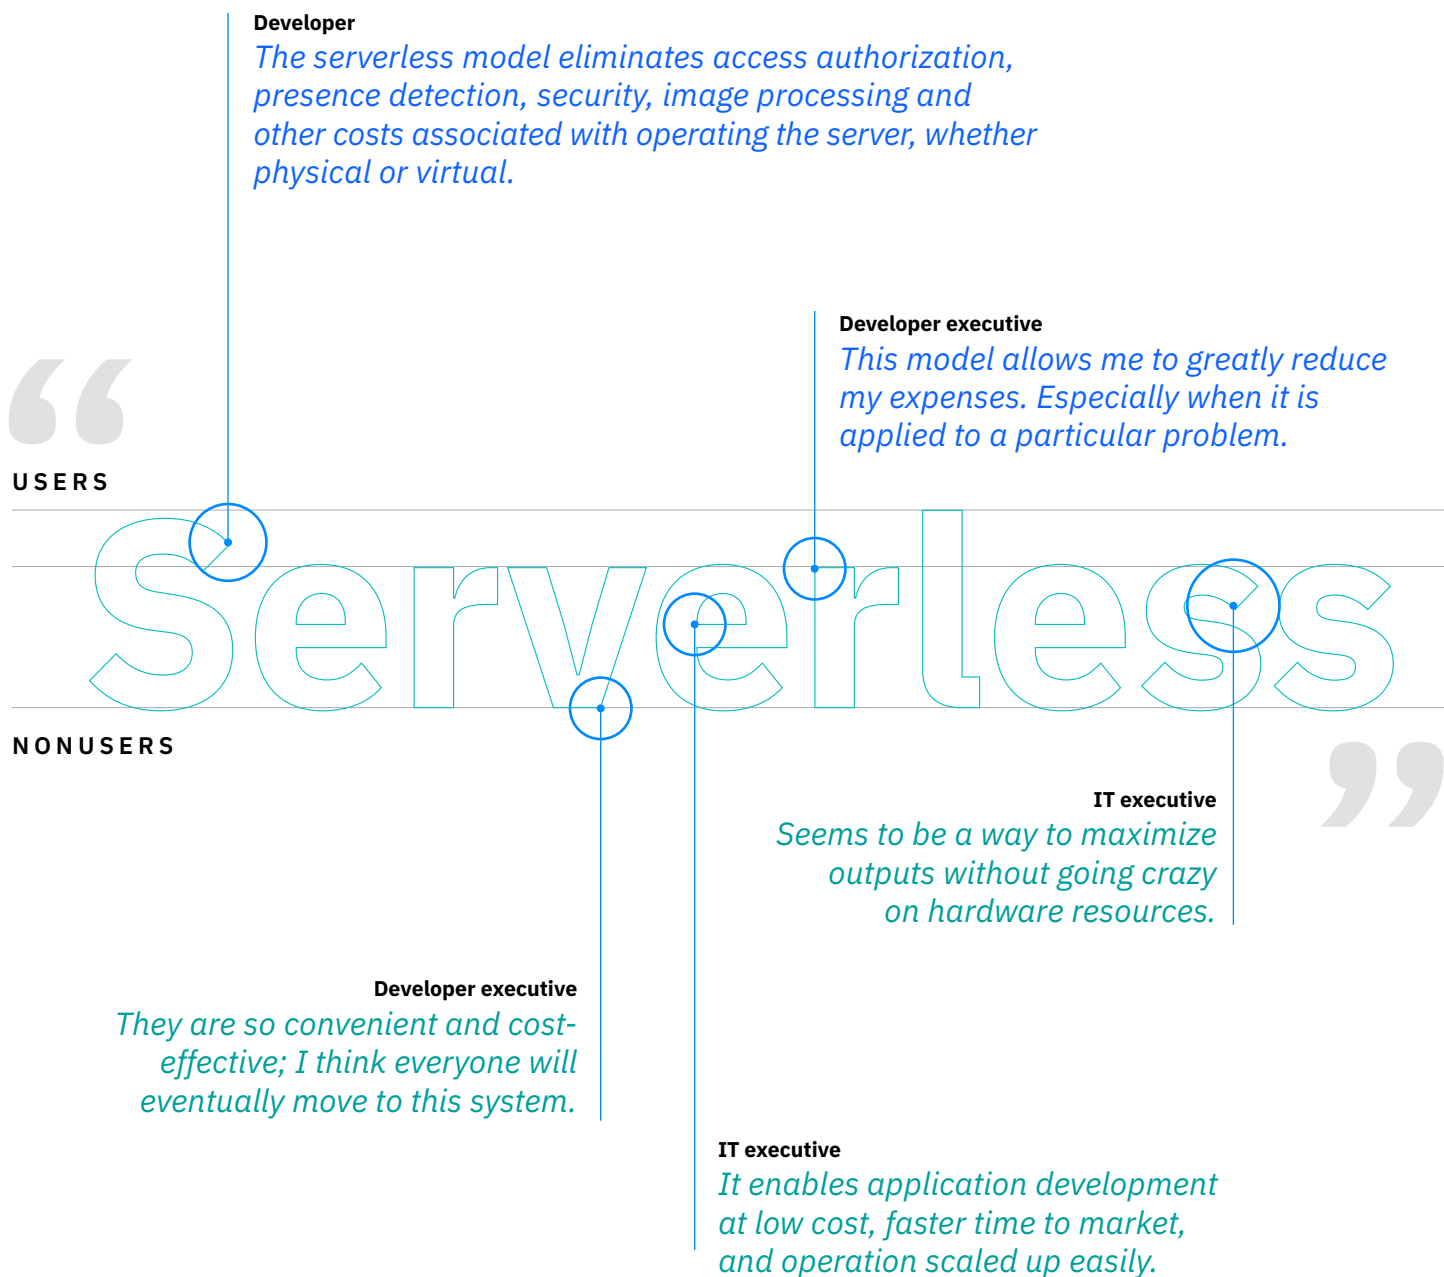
Developer
The serverless model eliminates access authorization, presence detection, security, image processing and other costs associated with operating the server, whether physical or virtual.

Developer executive
This model allows me to greatly reduce my expenses. Especially when it is applied to a particular problem.

USERS

Serverless

NONUSERS

IT executive
Seems to be a way to maximize outputs without going crazy on hardware resources.

Developer executive
They are so convenient and cost-effective; I think everyone will eventually move to this system.

IT executive
It enables application development at low cost, faster time to market, and operation scaled up easily.